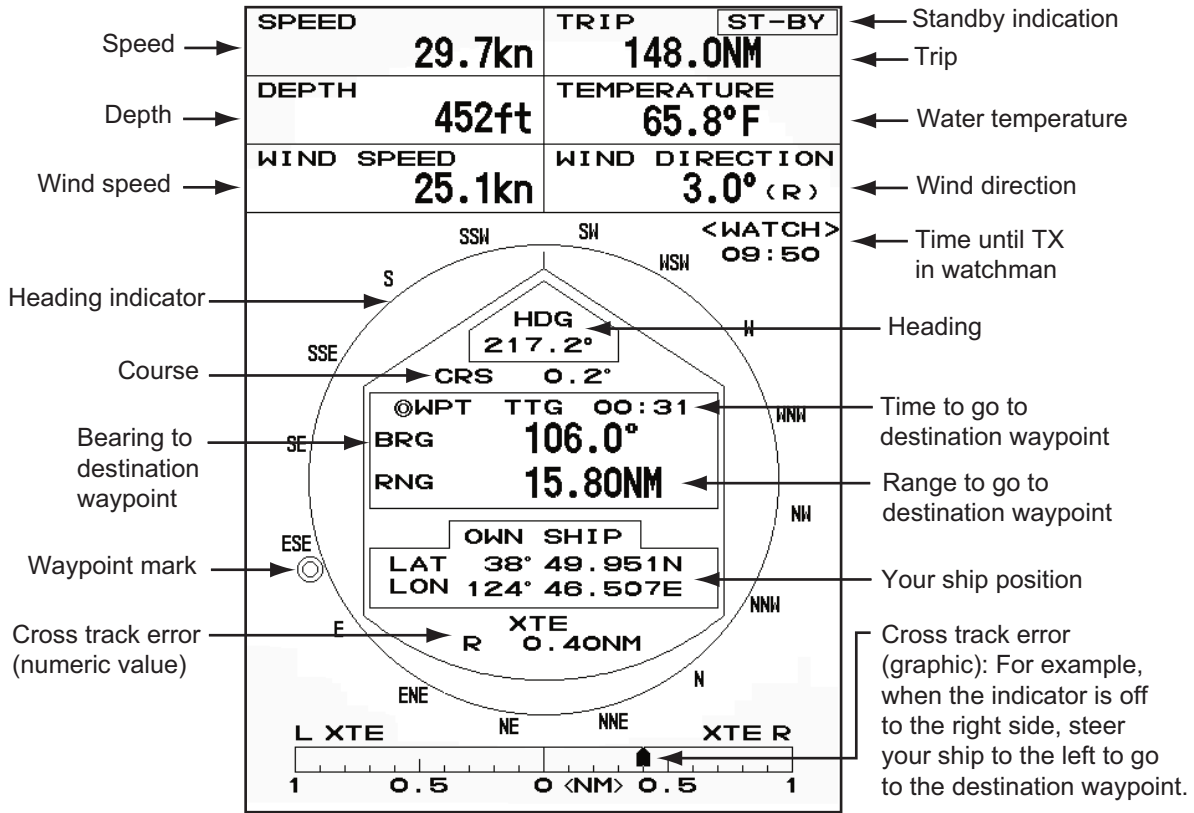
Speed
SPEED
29.7kn
TRIP
ST-BY
148.0NM
Standby indication
Trip

Depth
DEPTH
452ft
TEMPERATURE
65.8°F
Water temperature

Wind speed
WIND SPEED
25.1kn
WIND DIRECTION
3.0° (R)
Wind direction

SSW
SW
WSW
<WATCH>
09:50
Time until TX in watchman

Heading indicator
S
HDG
217.2°
W
Heading

SSE
Course
CRS 0.2°

◎WPT TTG 00:31
WNW
Time to go to destination waypoint

Bearing to destination waypoint
SE
BRG
106.0°

RNG
15.80NM
Range to go to destination waypoint

NW

OWN SHIP
ESE
Waypoint mark
LAT 38° 49.951N
LON 124° 46.507E
Your ship position
NNW

XTE
Cross track error (numeric value)
E
R 0.40NM

Cross track error (graphic): For example, when the indicator is off to the right side, steer your ship to the left to go to the destination waypoint.

N
ENE
NE
NNE
L XTE
XTE R
1 0.5 0 <NM> 0.5 1